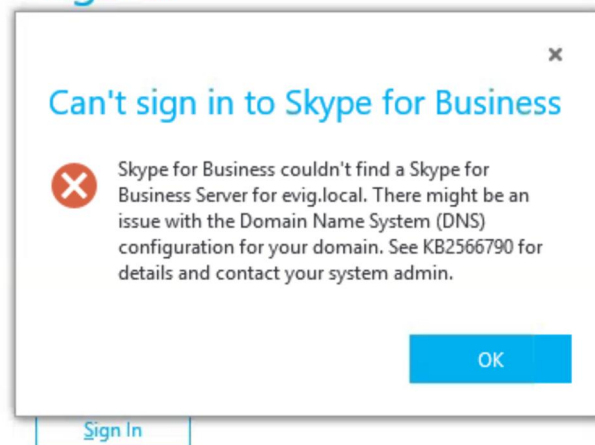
×

Can't sign in to Skype for Business

Skype for Business couldn't find a Skype for Business Server for evig.local. There might be an issue with the Domain Name System (DNS) configuration for your domain. See KB2566790 for details and contact your system admin.

OK

Sign In